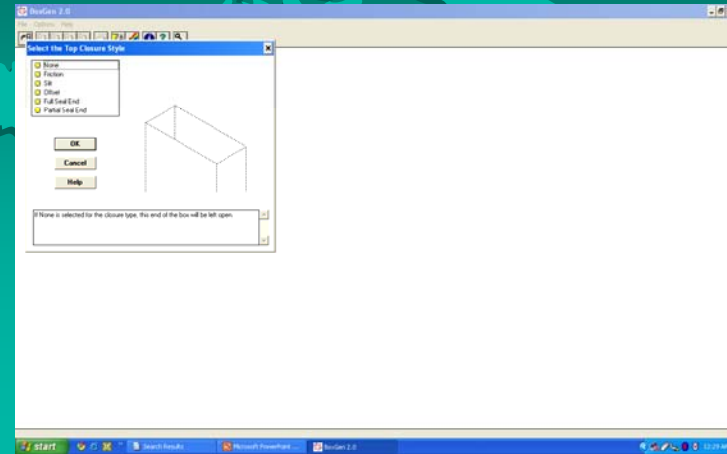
BoxGen 2.0

File Options Help

Select the Top Closure Style

None
Friction
Slit
Offset
Full Seal End
Partial Seal End

OK

Cancel

Help

If None is selected for the closure type, this end of the box will be left open.

start

Search Results

Microsoft PowerPoint ...

BoxGen 2.0

12:29 AM